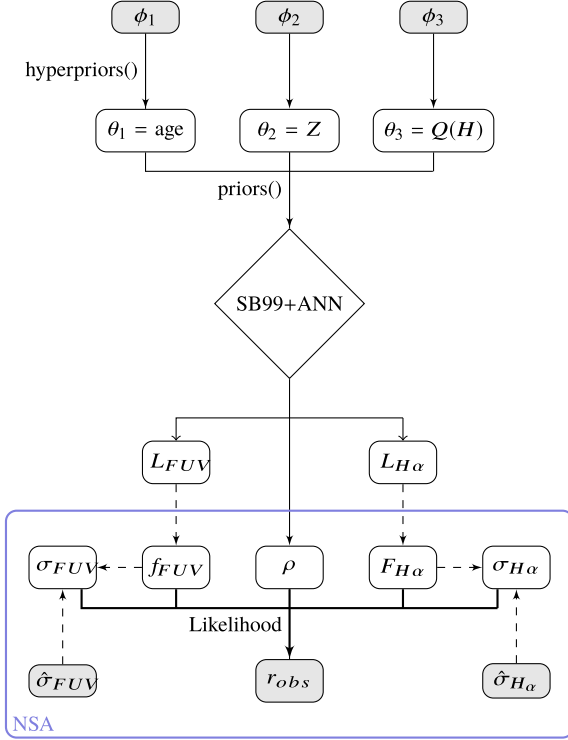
$\phi_1$

$\phi_2$

$\phi_3$

hyperpriors()

$\theta_1$ = age

$\theta_2 = Z$

$\theta_3 = Q(H)$

priors()

SB99+ANN

$L_{FUV}$

$L_{H\alpha}$

$\sigma_{FUV}$

$f_{FUV}$

$\rho$

$F_{H\alpha}$

$\sigma_{H\alpha}$

Likelihood

$\hat{\sigma}_{FUV}$

$r_{obs}$

$\hat{\sigma}_{H\alpha}$

NSA